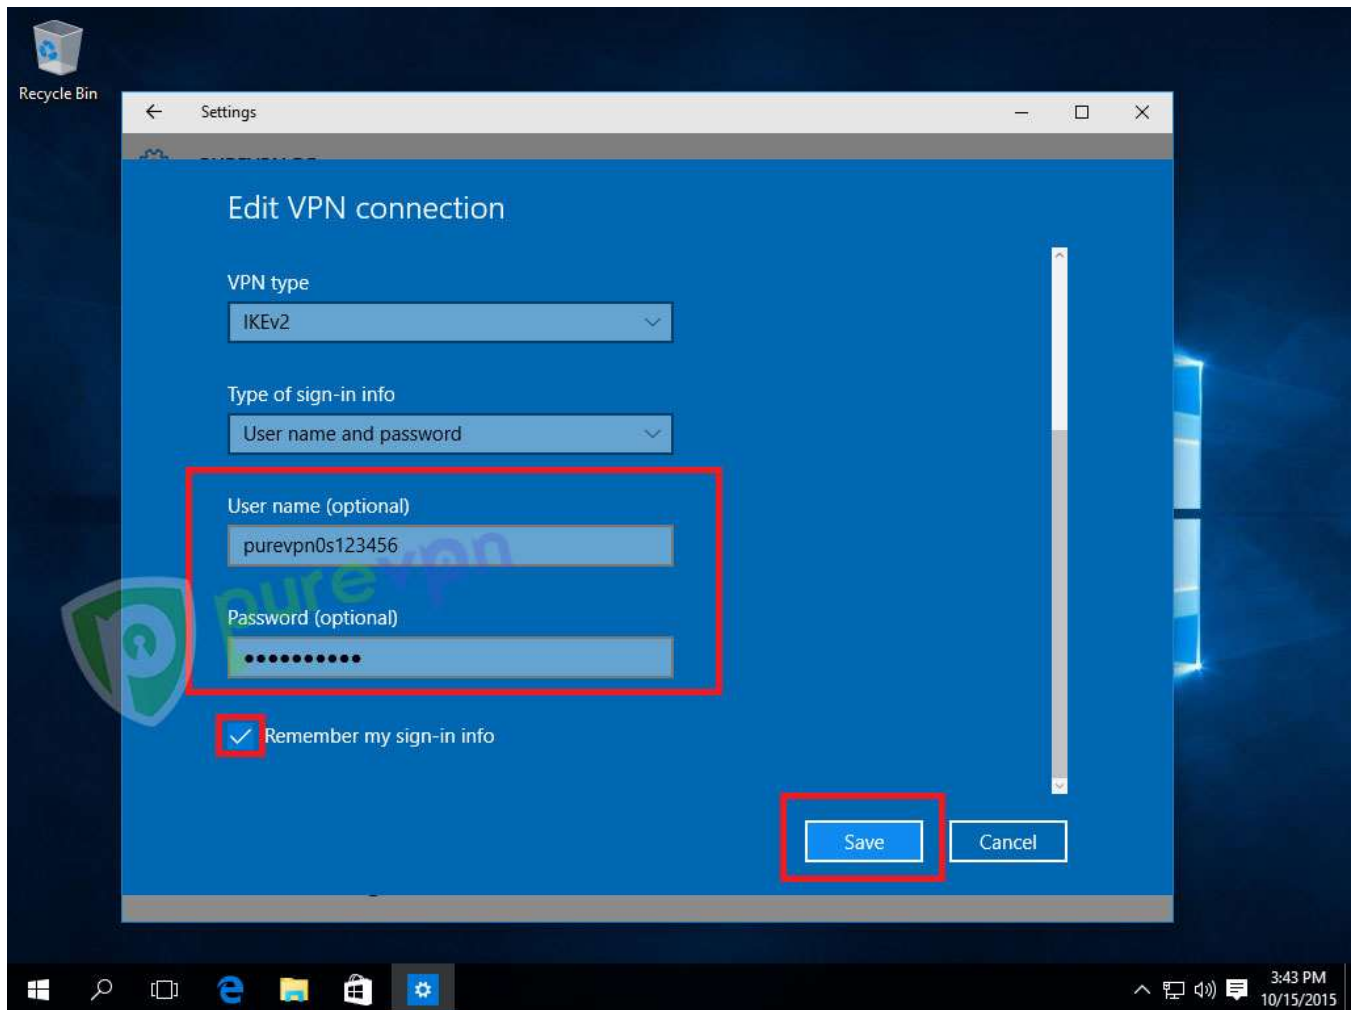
Recycle Bin

Settings

Edit VPN connection

VPN type

IKEv2

Type of sign-in info

User name and password

User name (optional)

purevpn0s123456

Password (optional)

•••••••••••

Remember my sign-in info

Save

Cancel

purevpn

3:43 PM
10/15/2015